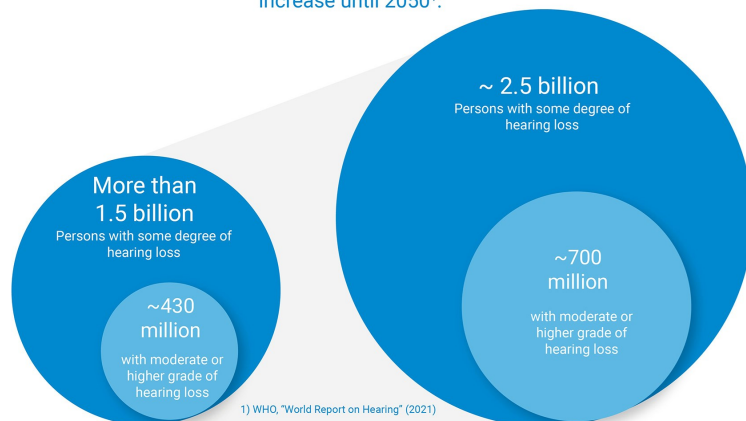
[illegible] increase until 2050¹.

More than 1.5 billion
Persons with some degree of hearing loss

~430 million
with moderate or higher grade of hearing loss

~ 2.5 billion
Persons with some degree of hearing loss

~700 million
with moderate or higher grade of hearing loss

1) WHO, "World Report on Hearing" (2021)